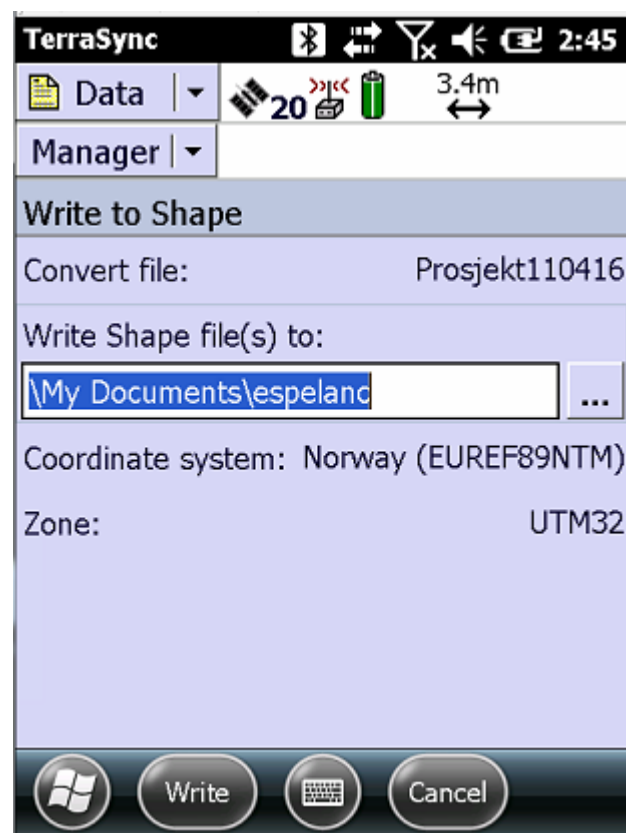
TerraSync 2:45

Data

20 3.4m

Manager

Write to Shape

Convert file: Prosjekt110416

Write Shape file(s) to:

\My Documents\espeland ...

Coordinate system: Norway (EUREF89NTM)

Zone: UTM32

Write Cancel